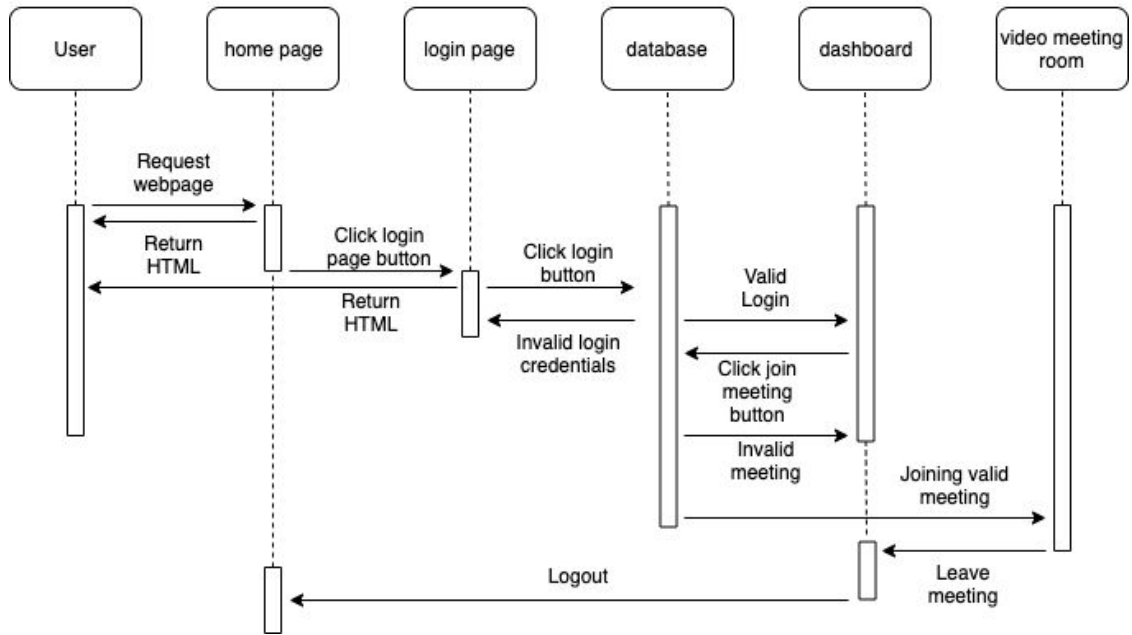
User

home page

login page

database

dashboard

video meeting room

Request webpage

Return HTML

Click login page button

Return HTML

Click login button

Invalid login credentials

Valid Login

Click join meeting button

Invalid meeting

Joining valid meeting

Leave meeting

Logout